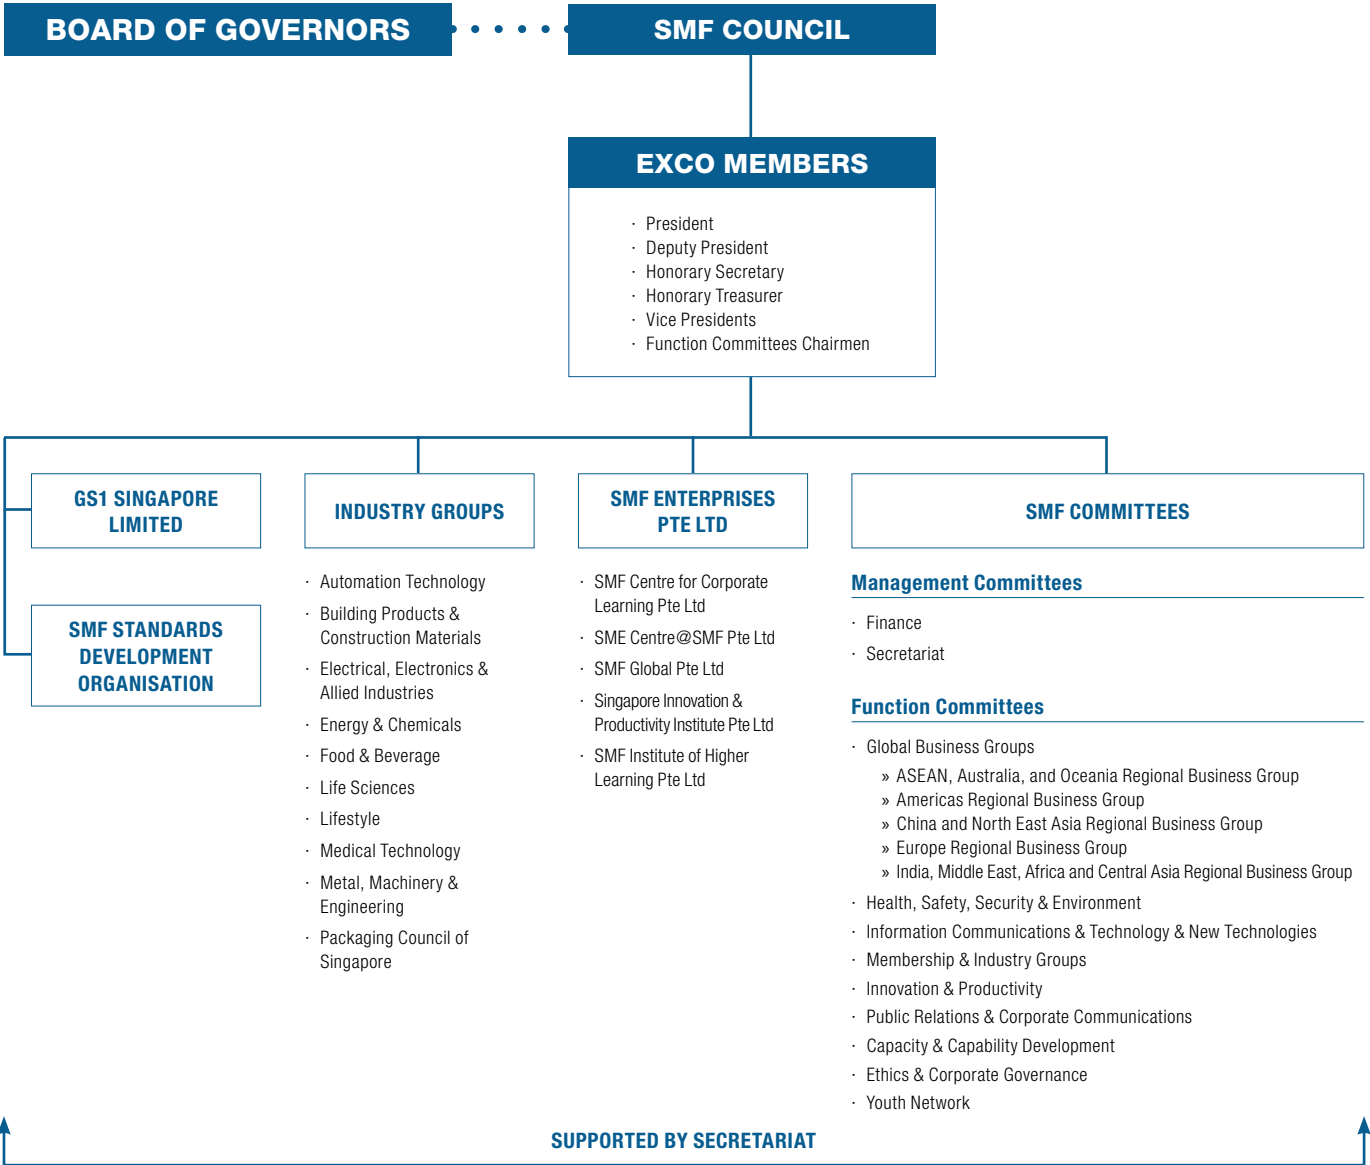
BOARD OF GOVERNORS

SMF COUNCIL

EXCO MEMBERS

· President
· Deputy President
· Honorary Secretary
· Honorary Treasurer
· Vice Presidents
· Function Committees Chairmen

GS1 SINGAPORE LIMITED

SMF STANDARDS DEVELOPMENT ORGANISATION

INDUSTRY GROUPS

· Automation Technology
· Building Products & Construction Materials
· Electrical, Electronics & Allied Industries
· Energy & Chemicals
· Food & Beverage
· Life Sciences
· Lifestyle
· Medical Technology
· Metal, Machinery & Engineering
· Packaging Council of Singapore

SMF ENTERPRISES PTE LTD

· SMF Centre for Corporate Learning Pte Ltd
· SME Centre@SMF Pte Ltd
· SMF Global Pte Ltd
· Singapore Innovation & Productivity Institute Pte Ltd
· SMF Institute of Higher Learning Pte Ltd

SMF COMMITTEES

Management Committees

· Finance
· Secretariat

Function Committees

· Global Business Groups
» ASEAN, Australia, and Oceania Regional Business Group
» Americas Regional Business Group
» China and North East Asia Regional Business Group
» Europe Regional Business Group
» India, Middle East, Africa and Central Asia Regional Business Group
· Health, Safety, Security & Environment
· Information Communications & Technology & New Technologies
· Membership & Industry Groups
· Innovation & Productivity
· Public Relations & Corporate Communications
· Capacity & Capability Development
· Ethics & Corporate Governance
· Youth Network

SUPPORTED BY SECRETARIAT